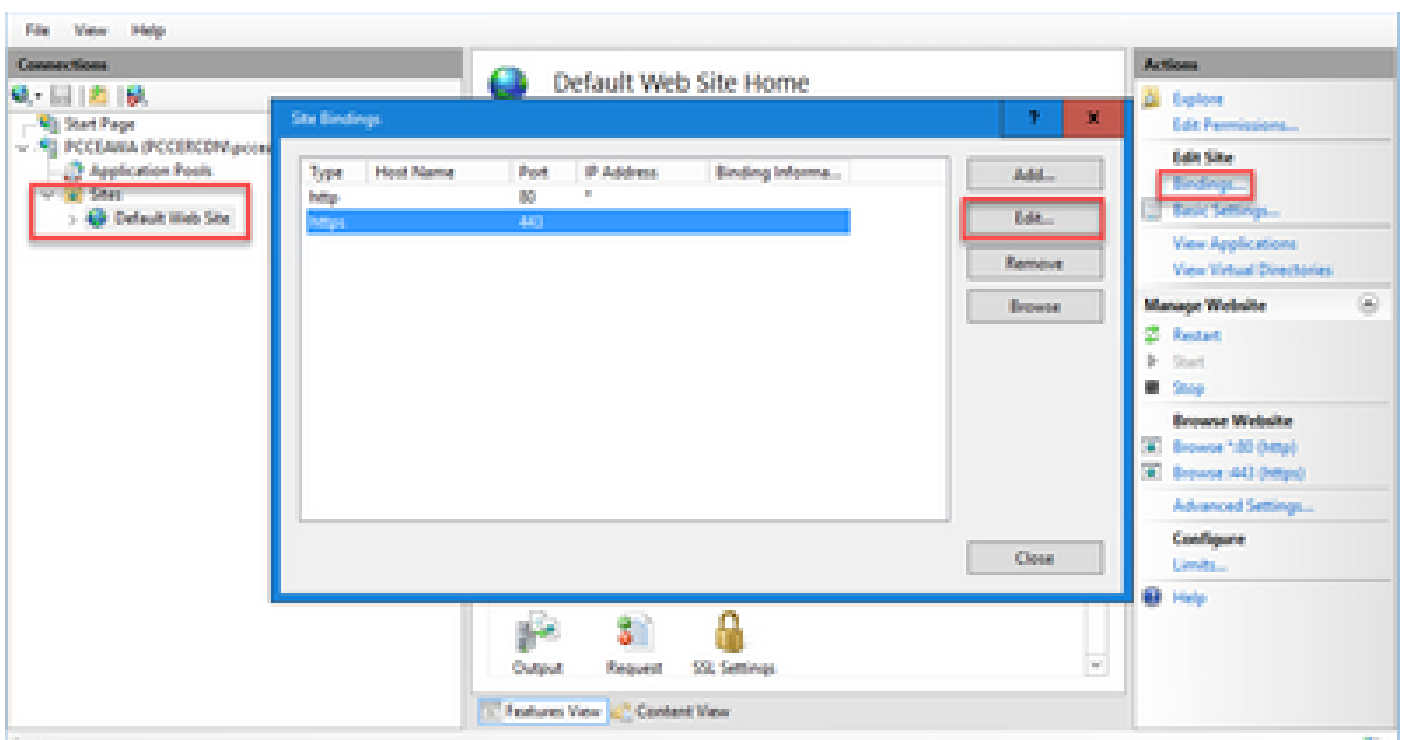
File View Help

Connections

Start Page
PCCEAWA (PCCERCDN\pcce
Application Pools
Sites
Default Web Site

Default Web Site Home

Site Bindings

?
X

| Type | Host Name | Port | IP Address | Binding Informa... |
|---|---|---|---|---|
| http | | 80 | * | |
| https | | 443 | | |

Add...
Edit...
Remove
Browse
Close

Output
Request
SSL Settings

Features View
Content View

Actions
Explore
Edit Permissions...
Edit Site
Bindings...
Basic Settings...
View Applications
View Virtual Directories
Manage Website
Restart
Start
Stop
Browse Website
Browse *:80 (http)
Browse *:443 (https)
Advanced Settings...
Configure
Limits...
Help